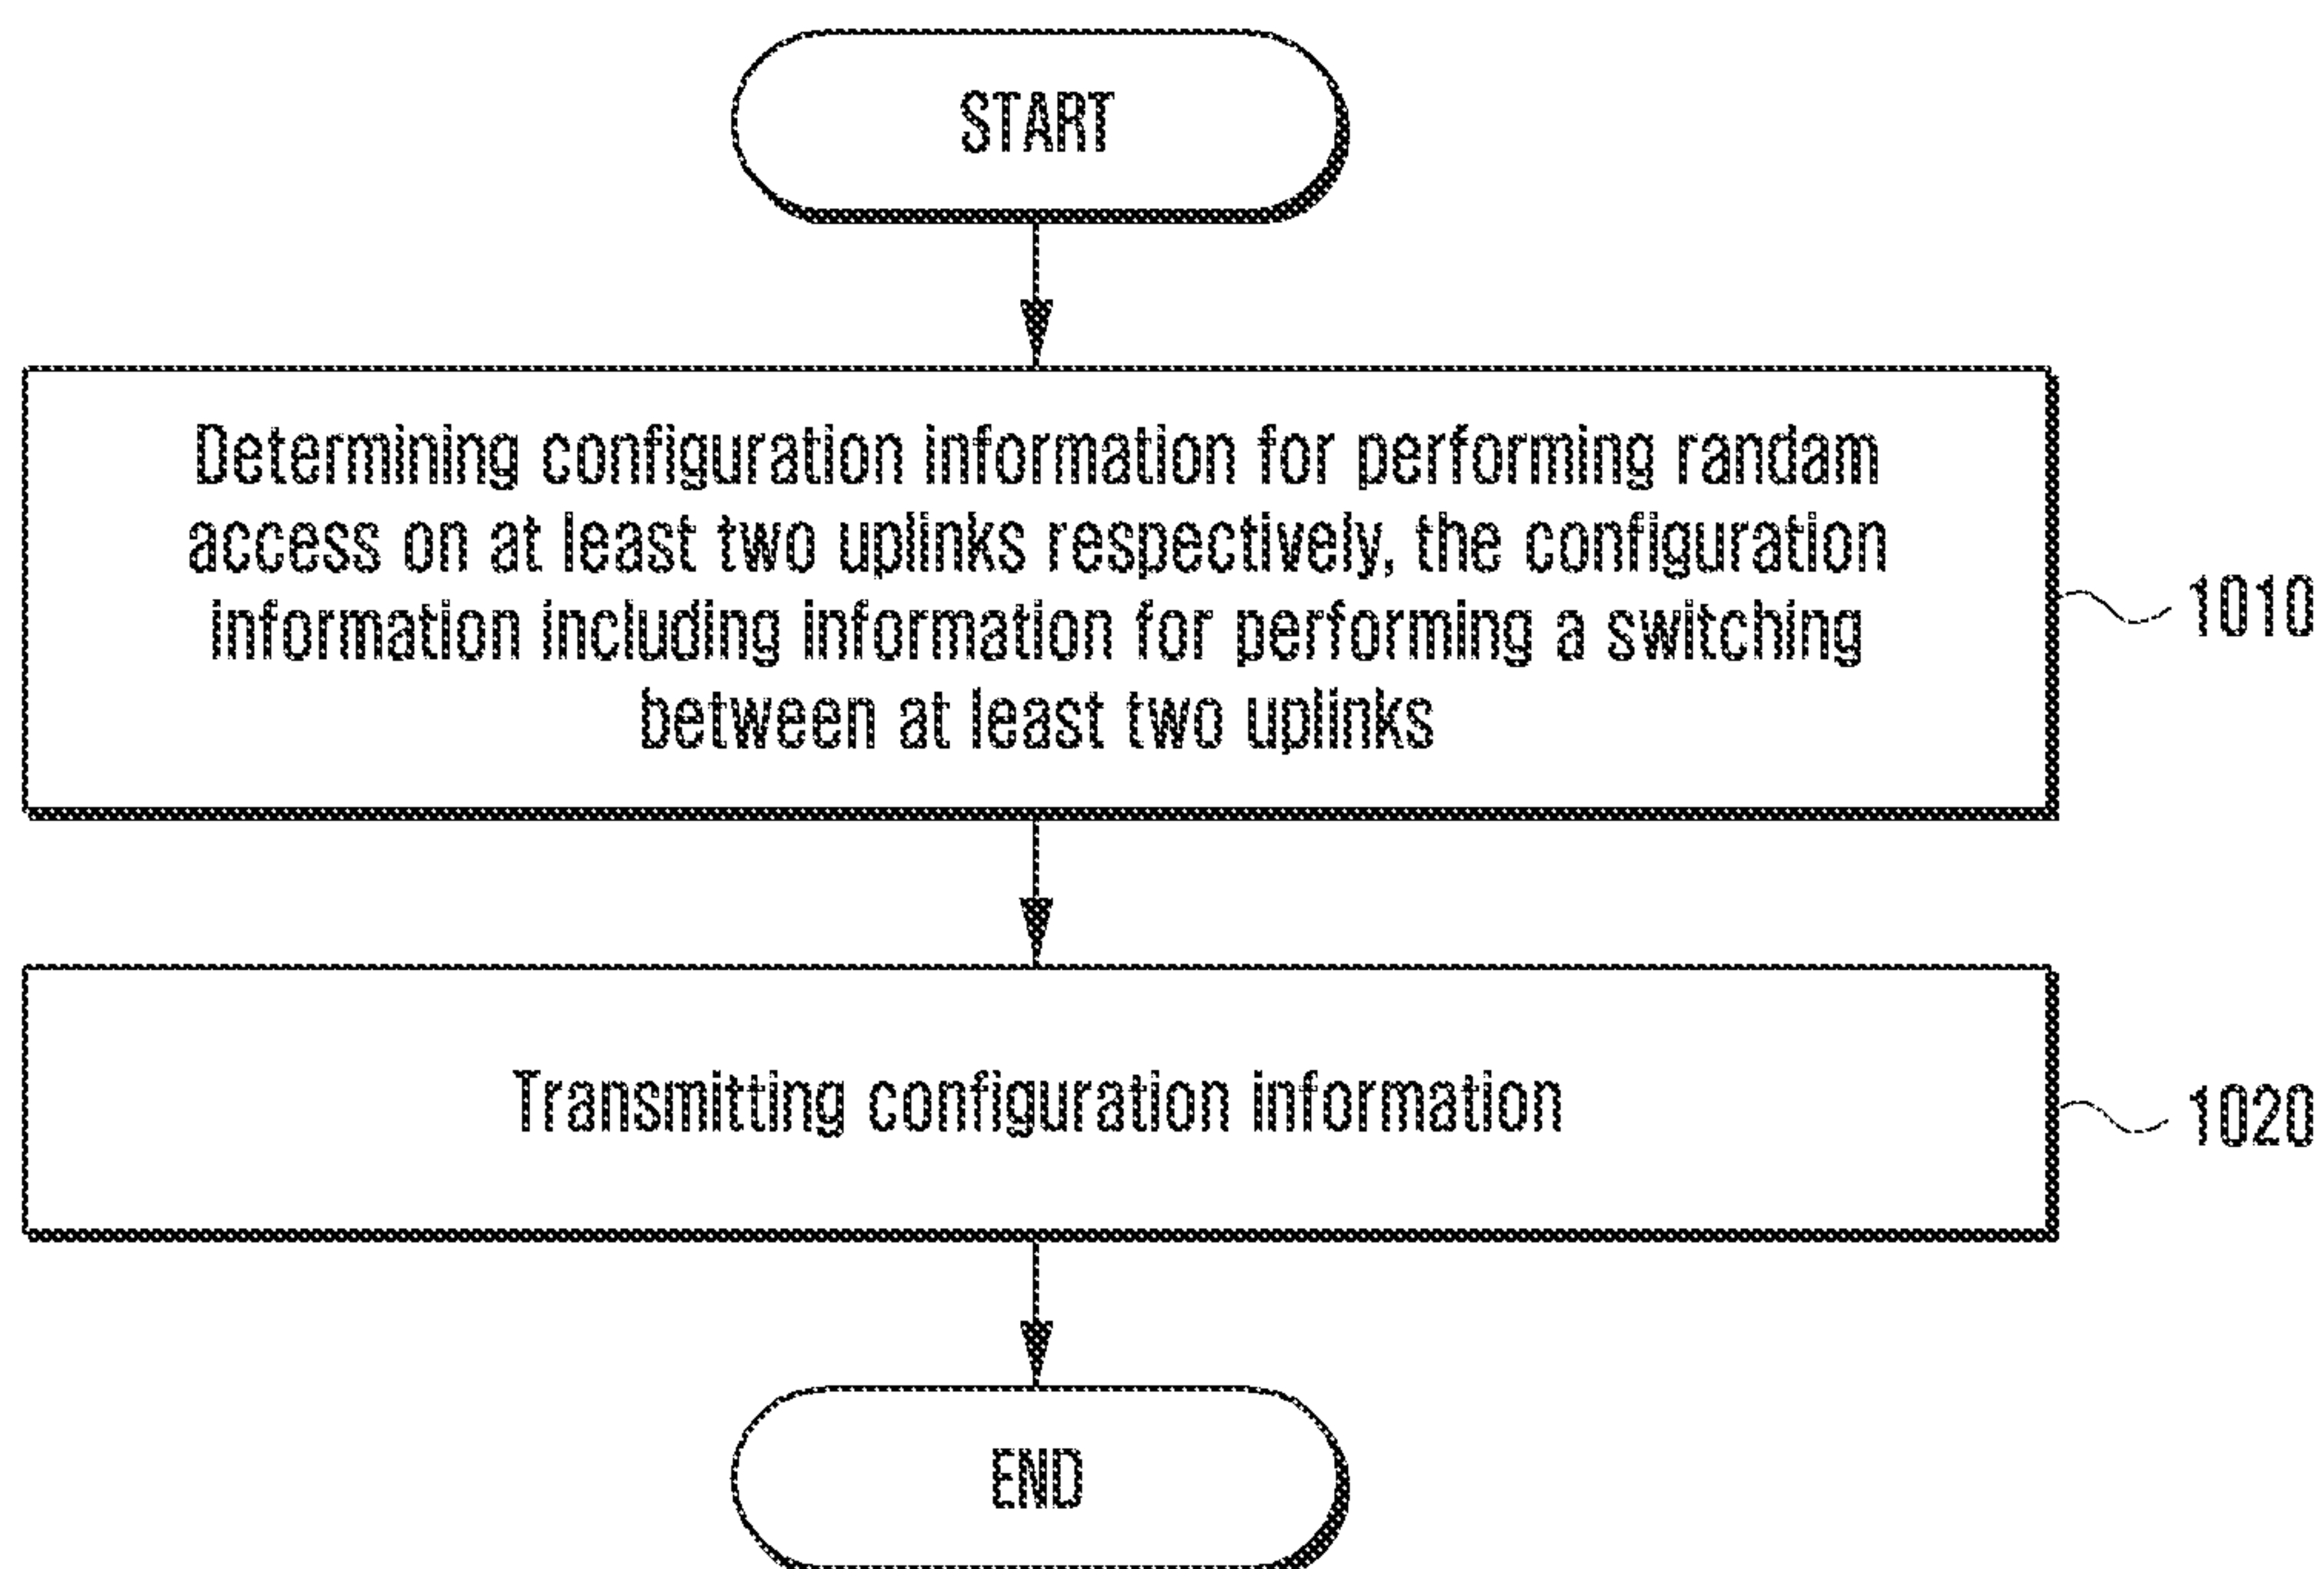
START

Determining configuration information for performing randam access on at least two uplinks respectively, the configuration information including information for performing a switching between at least two uplinks

1010

Transmitting configuration information

1020

END